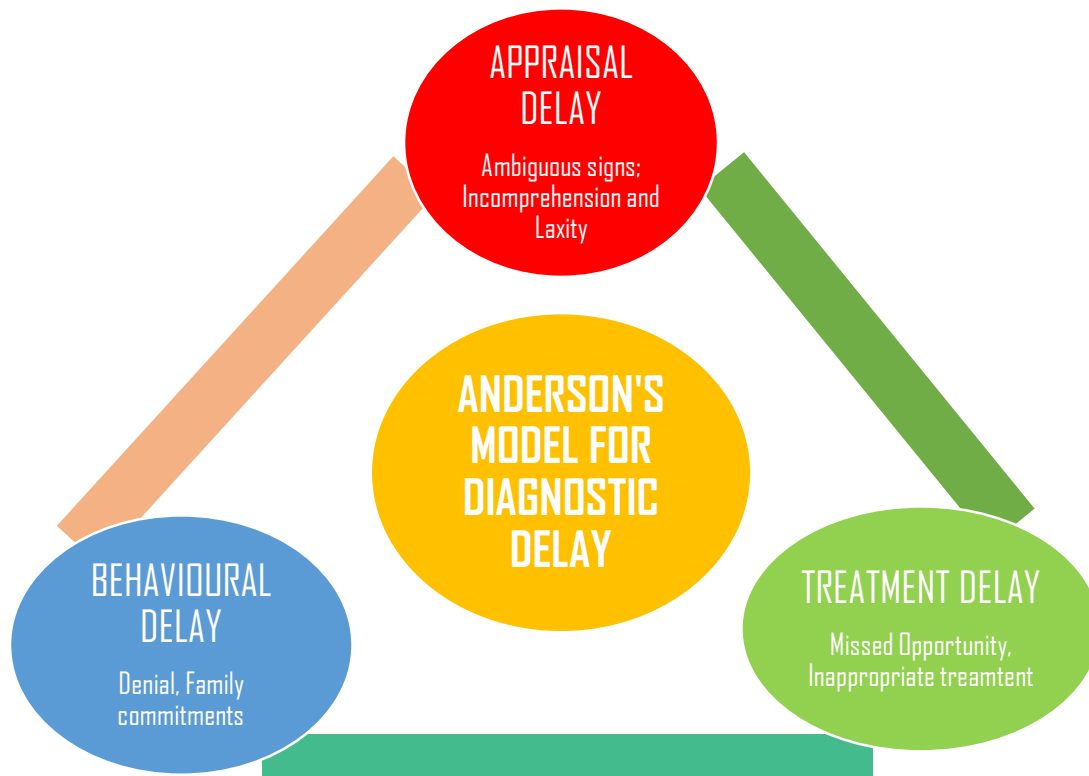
APPRAISAL DELAY

Ambiguous signs; Incomprehension and Laxity

ANDERSON'S MODEL FOR DIAGNOSTIC DELAY

BEHAVIOURAL DELAY

Denial, Family commitments

TREATMENT DELAY

Missed Opportunity, Inappropriate treamtent